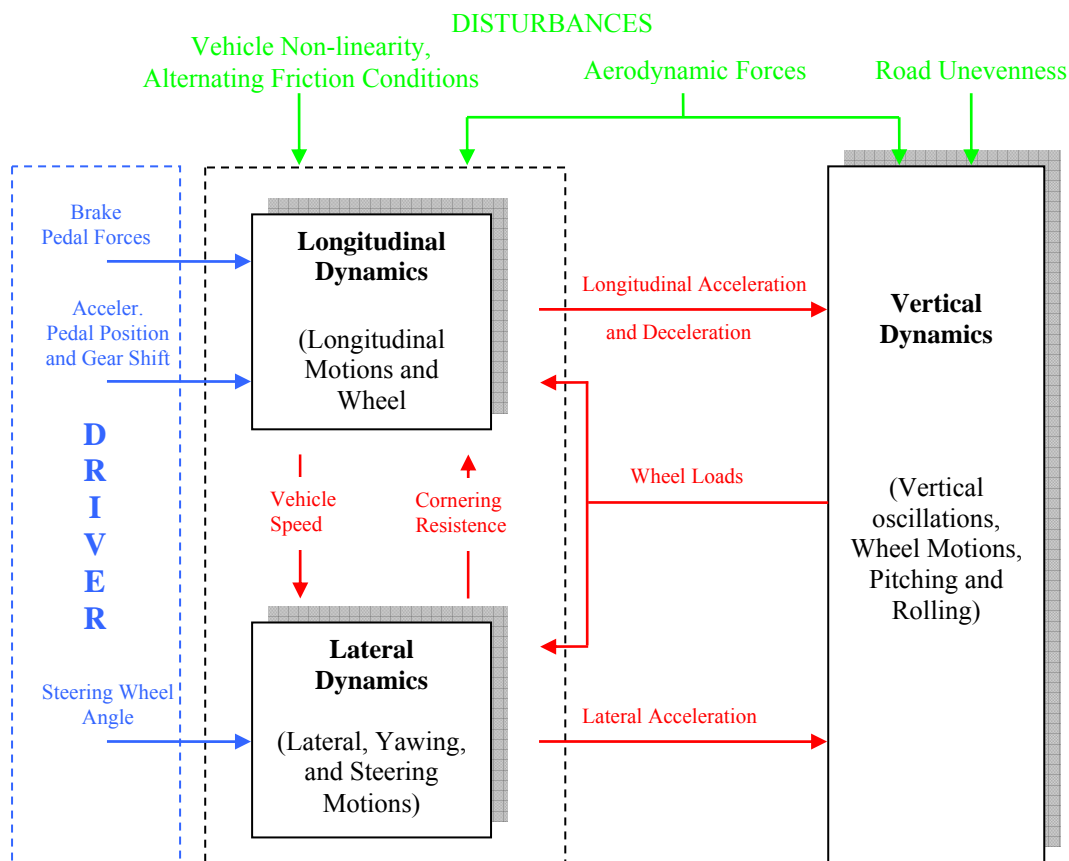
DISTURBANCES

Vehicle Non-linearity, Alternating Friction Conditions

Aerodynamic Forces

Road Unevenness

Brake Pedal Forces

Acceler. Pedal Position and Gear Shift

D R I V E R

Steering Wheel Angle

Longitudinal Dynamics

(Longitudinal Motions and Wheel)

Vehicle Speed

Cornering Resistence

Lateral Dynamics

(Lateral, Yawing, and Steering Motions)

Longitudinal Acceleration and Deceleration

Wheel Loads

Lateral Acceleration

Vertical Dynamics

(Vertical oscillations, Wheel Motions, Pitching and Rolling)